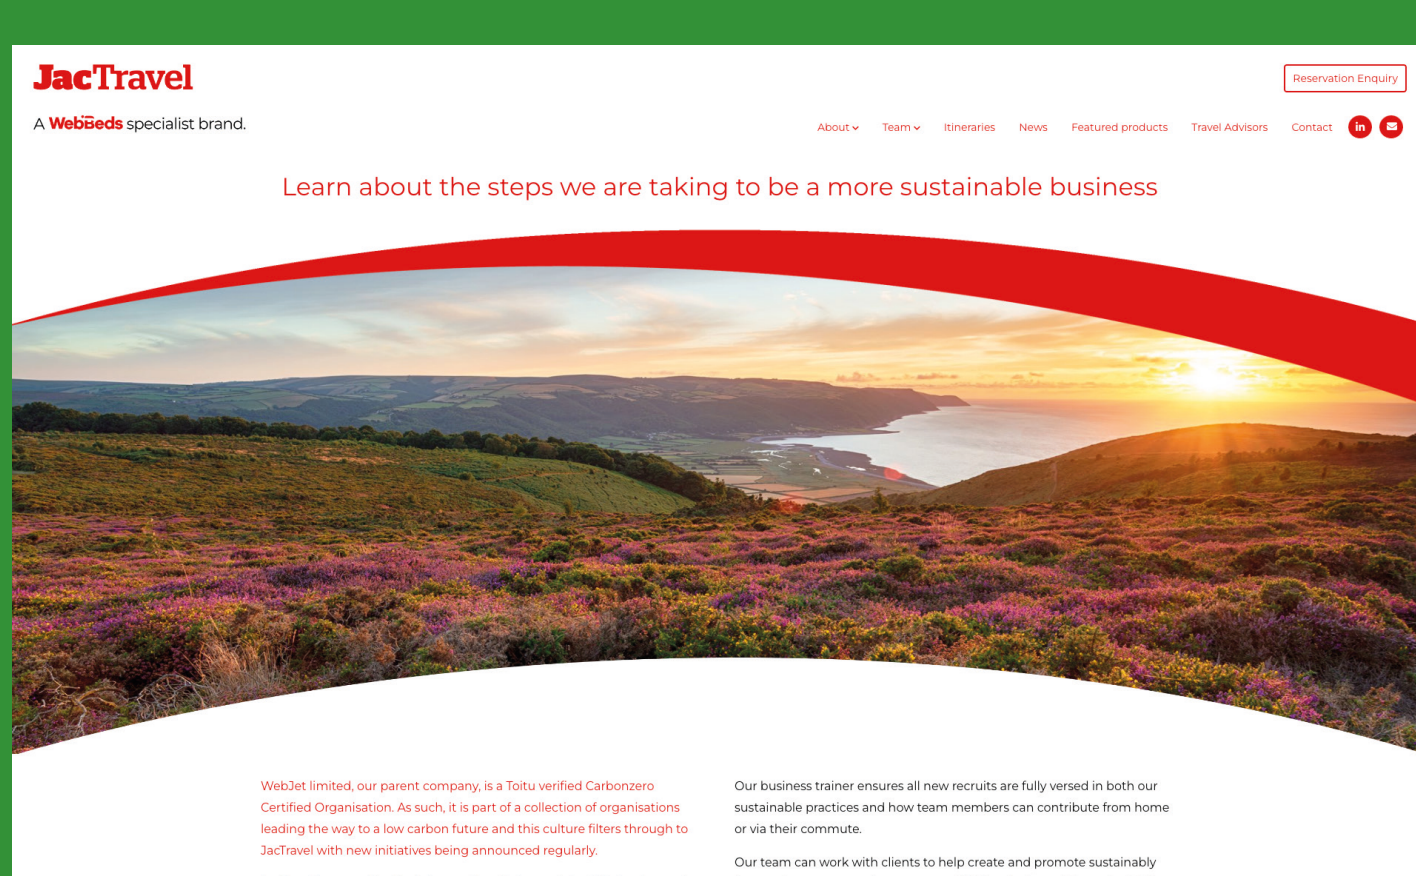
JacTravel

A WebBeds specialist brand.

Reservation Enquiry

About Team Itineraries News Featured products Travel Advisors Contact in

Learn about the steps we are taking to be a more sustainable business

WebJet limited, our parent company, is a Toitu verified Carbonzero Certified Organisation. As such, it is part of a collection of organisations leading the way to a low carbon future and this culture filters through to JacTravel with new initiatives being announced regularly.

Our business trainer ensures all new recruits are fully versed in both our sustainable practices and how team members can contribute from home or via their commute.

Our team can work with clients to help create and promote sustainably